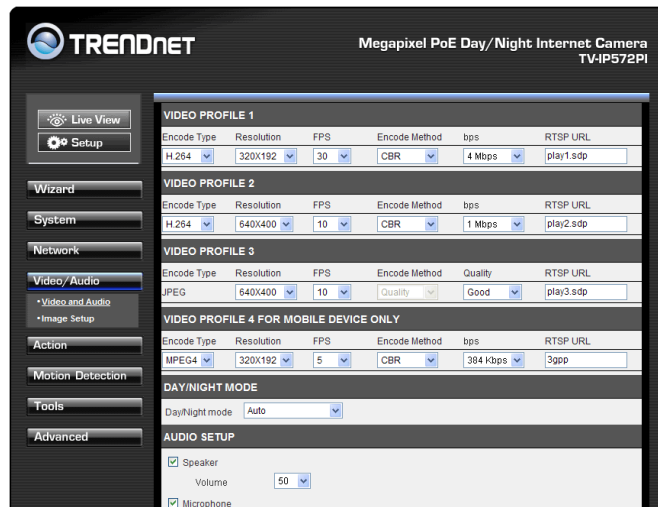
TRENDNET

Megapixel PoE Day/Night Internet Camera
TV-IP572PI

Live View
Setup

Wizard
System
Network
Video/Audio
•Video and Audio
•Image Setup
Action
Motion Detection
Tools
Advanced

VIDEO PROFILE 1

| Encode Type | Resolution | FPS | Encode Method | bps | RTSP URL |
|---|---|---|---|---|---|
| H.264 | 320X192 | 30 | CBR | 4 Mbps | play1.sdp |

VIDEO PROFILE 2

| Encode Type | Resolution | FPS | Encode Method | bps | RTSP URL |
|---|---|---|---|---|---|
| H.264 | 640X400 | 10 | CBR | 1 Mbps | play2.sdp |

VIDEO PROFILE 3

| Encode Type | Resolution | FPS | Encode Method | Quality | RTSP URL |
|---|---|---|---|---|---|
| JPEG | 640X400 | 10 | Quality | Good | play3.sdp |

VIDEO PROFILE 4 FOR MOBILE DEVICE ONLY

| Encode Type | Resolution | FPS | Encode Method | bps | RTSP URL |
|---|---|---|---|---|---|
| MPEG4 | 320X192 | 5 | CBR | 384 Kbps | 3gpp |

DAY/NIGHT MODE

Day/Night mode Auto

AUDIO SETUP

Speaker
Volume 50
Microphone